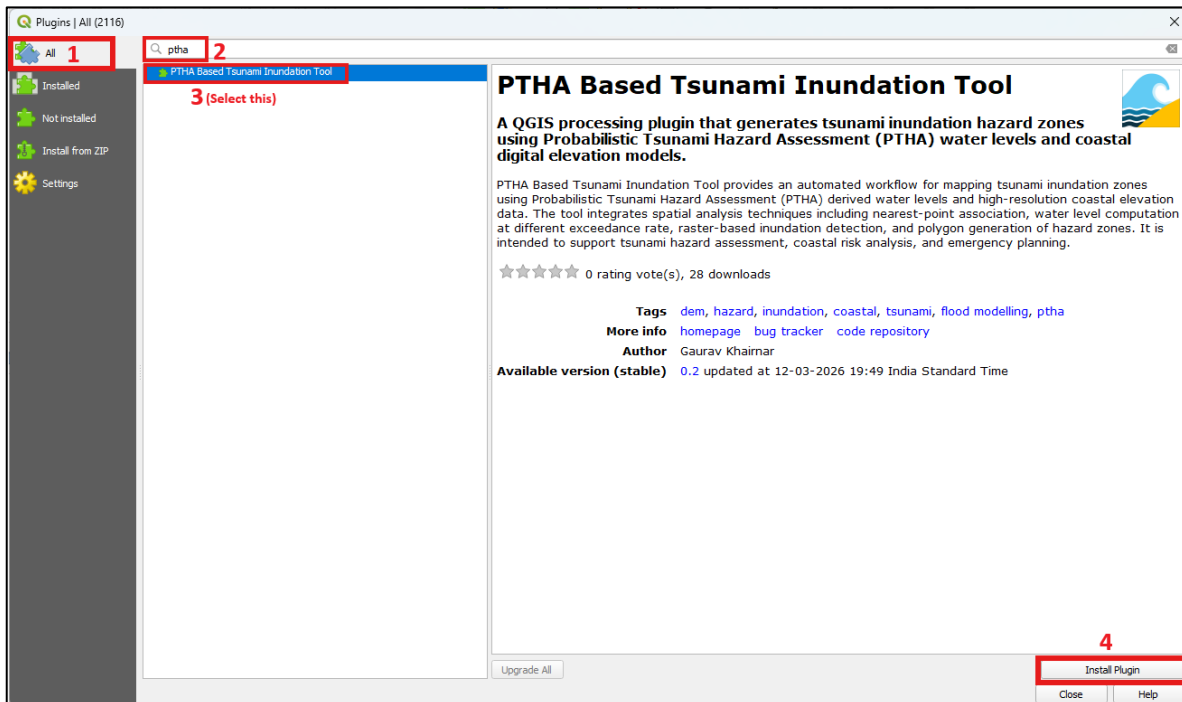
Plugins | All (2116)

All 1

Installed

Not installed

Install from ZIP

Settings

ptha 2

PTHA Based Tsunami Inundation Tool

3 (Select this)

PTHA Based Tsunami Inundation Tool

A QGIS processing plugin that generates tsunami inundation hazard zones using Probabilistic Tsunami Hazard Assessment (PTHA) water levels and coastal digital elevation models.

PTHA Based Tsunami Inundation Tool provides an automated workflow for mapping tsunami inundation zones using Probabilistic Tsunami Hazard Assessment (PTHA) derived water levels and high-resolution coastal elevation data. The tool integrates spatial analysis techniques including nearest-point association, water level computation at different exceedance rate, raster-based inundation detection, and polygon generation of hazard zones. It is intended to support tsunami hazard assessment, coastal risk analysis, and emergency planning.

0 rating vote(s), 28 downloads

Tags dem, hazard, inundation, coastal, tsunami, flood modelling, ptha
More info homepage bug tracker code repository
Author Gaurav Khairnar
Available version (stable) 0.2 updated at 12-03-2026 19:49 India Standard Time

Upgrade All

4

Install Plugin

Close

Help